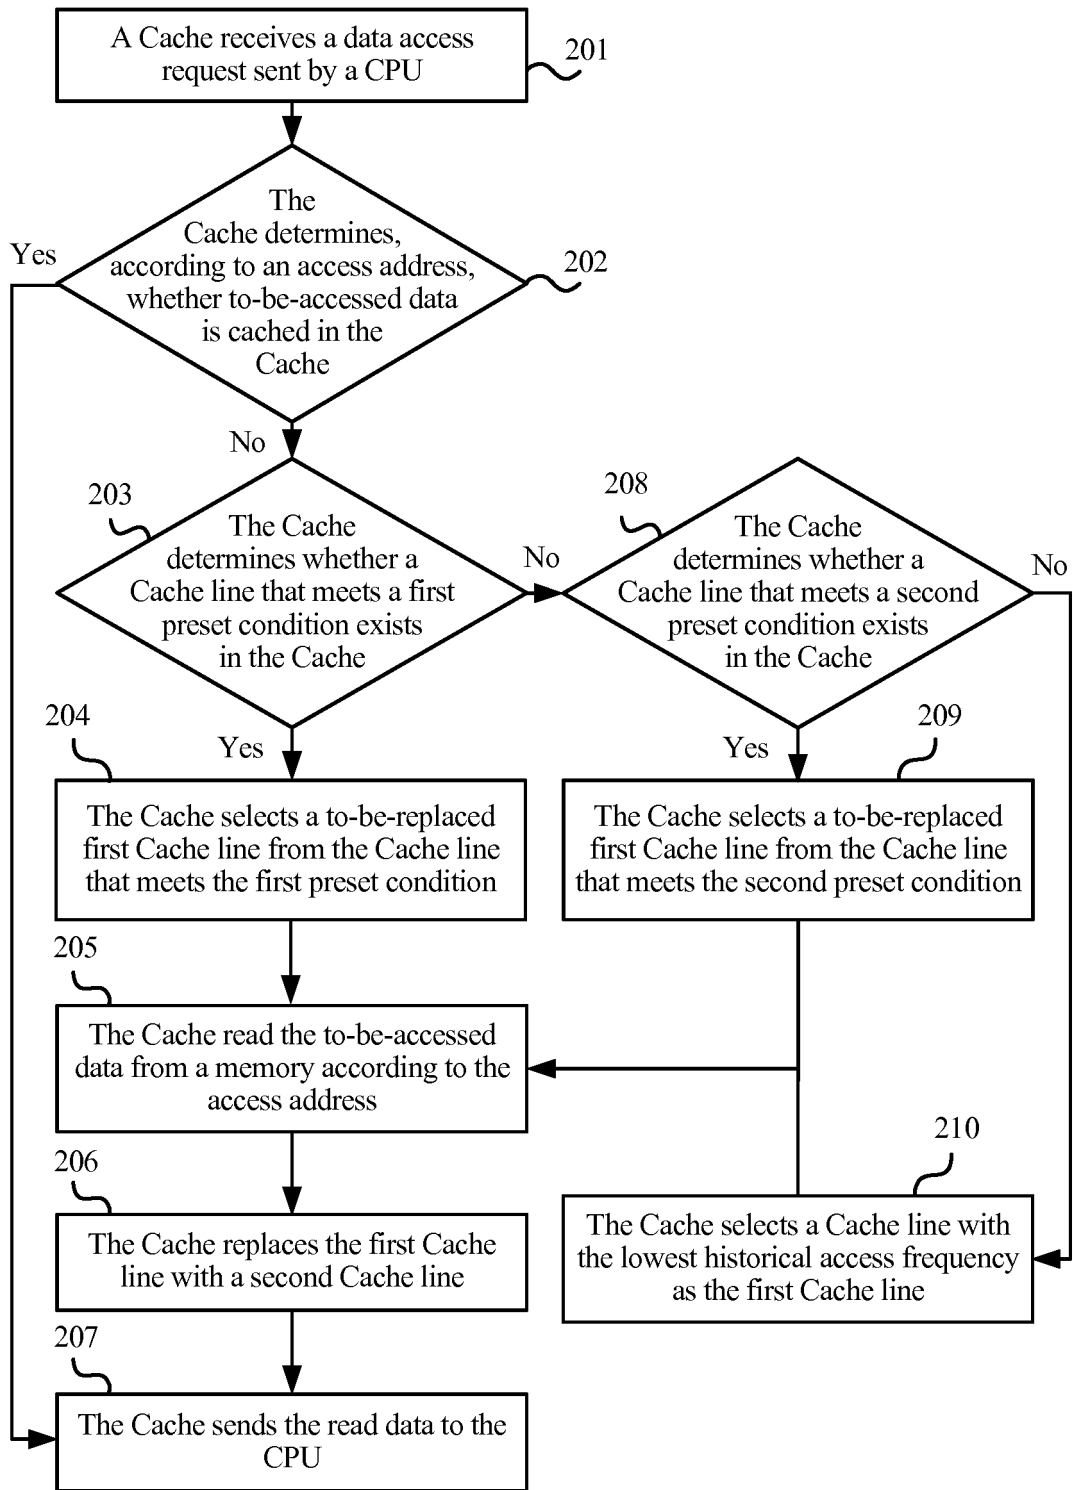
A Cache receives a data access request sent by a CPU

201

The Cache determines, according to an access address, whether to-be-accessed data is cached in the Cache

202

Yes

No

203

The Cache determines whether a Cache line that meets a first preset condition exists in the Cache

No

208

The Cache determines whether a Cache line that meets a second preset condition exists in the Cache

No

204

Yes

Yes

209

The Cache selects a to-be-replaced first Cache line from the Cache line that meets the first preset condition

The Cache selects a to-be-replaced first Cache line from the Cache line that meets the second preset condition

205

The Cache read the to-be-accessed data from a memory according to the access address

210

206

The Cache replaces the first Cache line with a second Cache line

The Cache selects a Cache line with the lowest historical access frequency as the first Cache line

207

The Cache sends the read data to the CPU